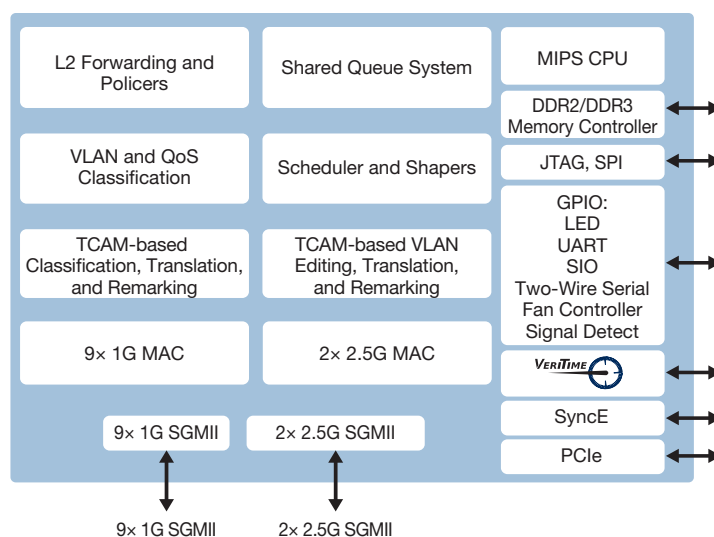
L2 Forwarding and Policers

Shared Queue System

MIPS CPU

DDR2/DDR3 Memory Controller

VLAN and QoS Classification

Scheduler and Shapers

JTAG, SPI

GPIO:
LED
UART
SIO
Two-Wire Serial
Fan Controller
Signal Detect

TCAM-based Classification, Translation, and Remarking

TCAM-based VLAN Editing, Translation, and Remarking

9× 1G MAC

2× 2.5G MAC

VeriTime

SyncE

PCIe

9× 1G SGMII

2× 2.5G SGMII

9× 1G SGMII

2× 2.5G SGMII